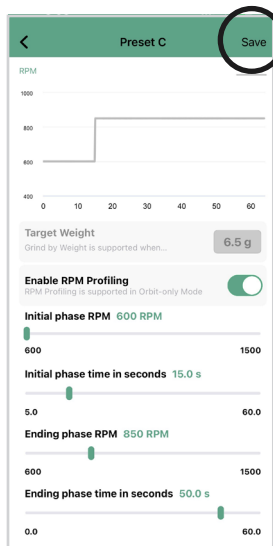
<
Preset C
Save

RPM
1000
800
600
400
0 10 20 30 40 50 60

Target Weight
Grind by Weight is supported when...
6.5 g

Enable RPM Profiling
RPM Profiling is supported in Orbit-only Mode

Initial phase RPM 600 RPM
600 1500

Initial phase time in seconds 15.0 s
5.0 60.0

Ending phase RPM 850 RPM
600 1500

Ending phase time in seconds 50.0 s
0.0 60.0